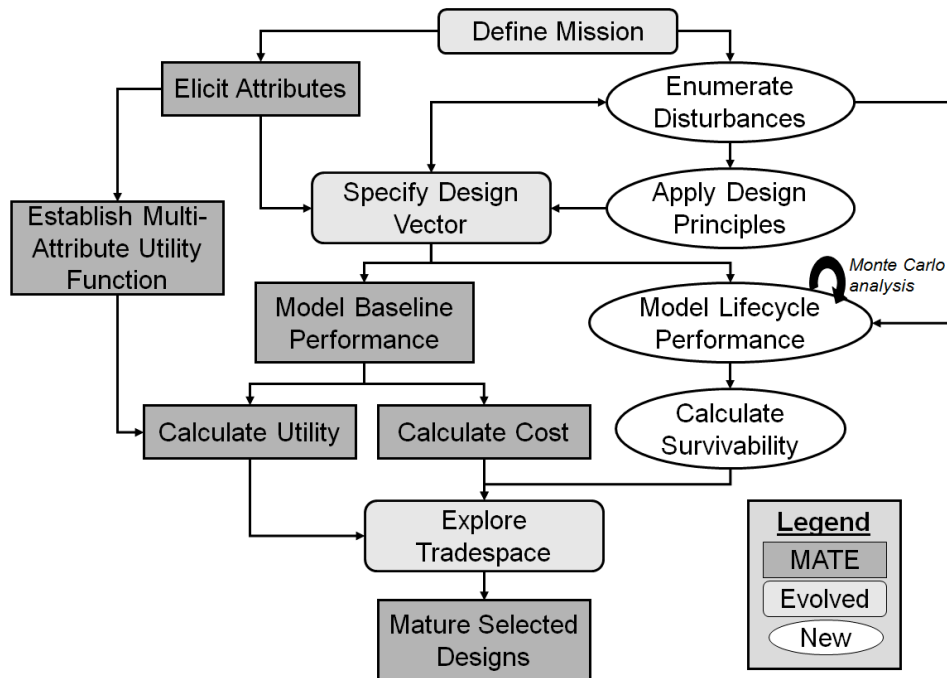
Define Mission

Elicit Attributes

Enumerate Disturbances

Specify Design Vector

Apply Design Principles

Establish Multi-Attribute Utility Function

Model Baseline Performance

Monte Carlo analysis

Model Lifecycle Performance

Calculate Utility

Calculate Cost

Calculate Survivability

Explore Tradespace

Mature Selected Designs

Legend

MATE

Evolved

New